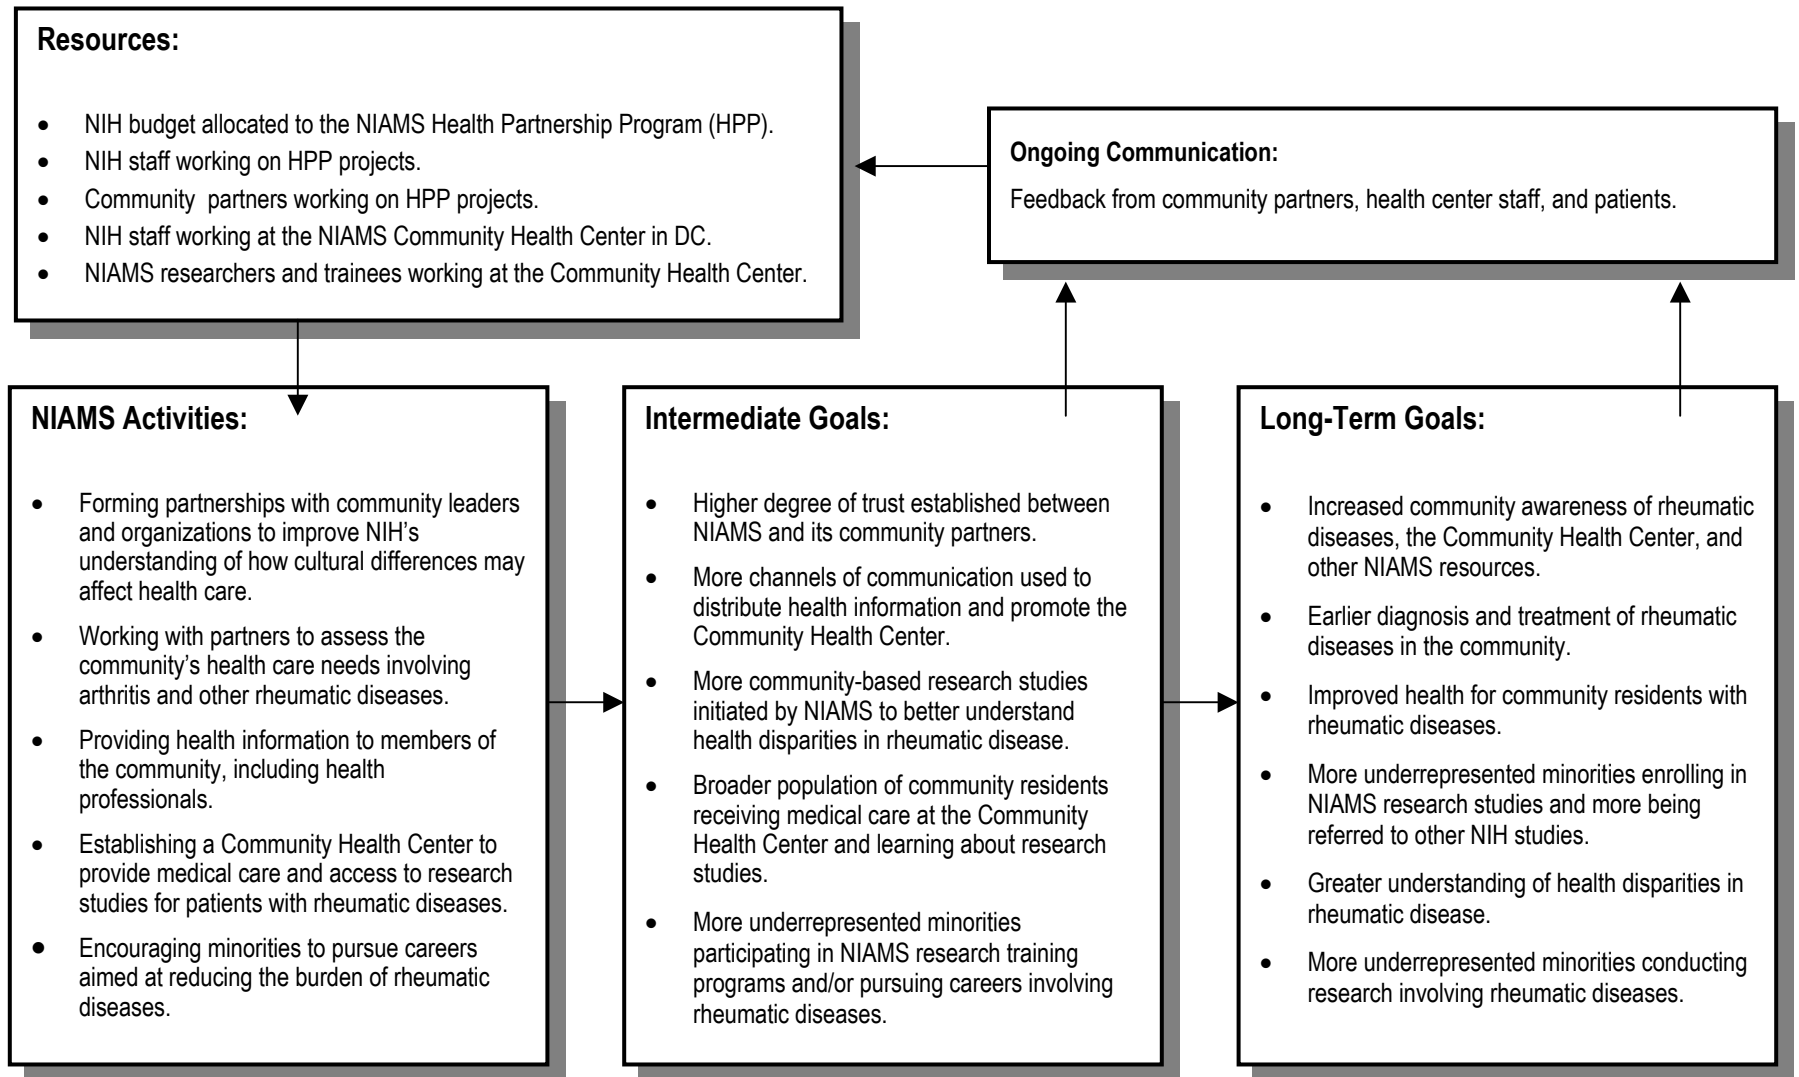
**Resources:**

- NIH budget allocated to the NIAMS Health Partnership Program (HPP).
- NIH staff working on HPP projects.
- Community partners working on HPP projects.
- NIH staff working at the NIAMS Community Health Center in DC.
- NIAMS researchers and trainees working at the Community Health Center.

**Ongoing Communication:**

Feedback from community partners, health center staff, and patients.

**NIAMS Activities:**

- Forming partnerships with community leaders and organizations to improve NIH's understanding of how cultural differences may affect health care.
- Working with partners to assess the community's health care needs involving arthritis and other rheumatic diseases.
- Providing health information to members of the community, including health professionals.
- Establishing a Community Health Center to provide medical care and access to research studies for patients with rheumatic diseases.
- Encouraging minorities to pursue careers aimed at reducing the burden of rheumatic diseases.

**Intermediate Goals:**

- Higher degree of trust established between NIAMS and its community partners.
- More channels of communication used to distribute health information and promote the Community Health Center.
- More community-based research studies initiated by NIAMS to better understand health disparities in rheumatic disease.
- Broader population of community residents receiving medical care at the Community Health Center and learning about research studies.
- More underrepresented minorities participating in NIAMS research training programs and/or pursuing careers involving rheumatic diseases.

**Long-Term Goals:**

- Increased community awareness of rheumatic diseases, the Community Health Center, and other NIAMS resources.
- Earlier diagnosis and treatment of rheumatic diseases in the community.
- Improved health for community residents with rheumatic diseases.
- More underrepresented minorities enrolling in NIAMS research studies and more being referred to other NIH studies.
- Greater understanding of health disparities in rheumatic disease.
- More underrepresented minorities conducting research involving rheumatic diseases.